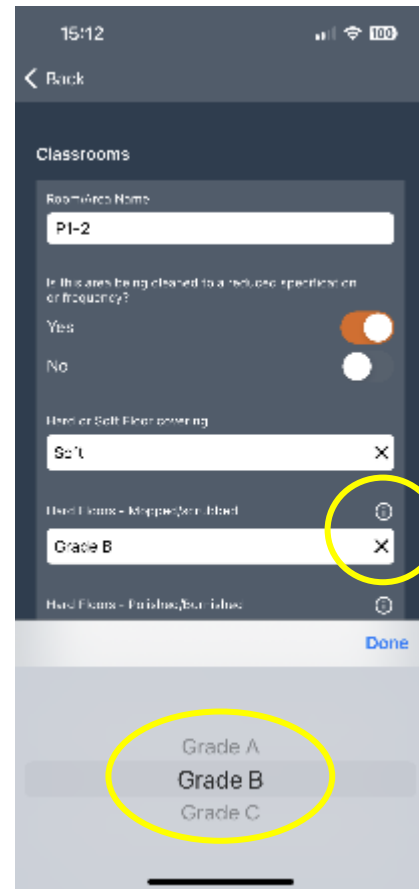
15:12

100

Back

Classrooms

Room/Area Name

P1-2

Is this area being cleaned to a reduced specification or frequency?

Yes

No

Hard or Soft Floor covering

Soft

Hard Floors - Mopped/scrubbed

Grade B

Hard Floors - Polishes/burnishes

Done

Grade A

Grade B

Grade C